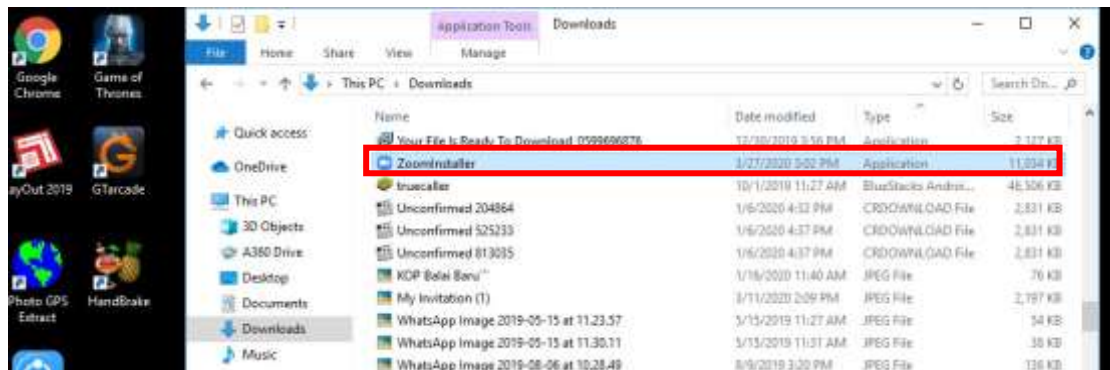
Google Chrome

Game of Thrones

ayOut 2019

GTarcade

Photo GPS Extract

HandBrake

Application Tools

Downloads

File

Home

Share

View

Manage

This PC › Downloads

Search Do...

Quick access

OneDrive

This PC

3D Objects

A360 Drive

Desktop

Documents

Downloads

Music

| Name | Date modified | Type | Size |
|---|---|---|---|
| Your File Is Ready To Download 0599696876 | 12/30/2019 3:56 PM | Application | 2,127 KB |
| ZoomInstaller | 3/27/2020 3:02 PM | Application | 11,034 KB |
| truecaller | 10/1/2019 11:27 AM | BlueStacks Andro... | 46,306 KB |
| Unconfirmed 204864 | 1/6/2020 4:32 PM | CRDOWNLOAD File | 2,831 KB |
| Unconfirmed 525233 | 1/6/2020 4:37 PM | CRDOWNLOAD File | 2,831 KB |
| Unconfirmed 813035 | 1/6/2020 4:37 PM | CRDOWNLOAD File | 2,831 KB |
| KOP Balai Baru | 1/16/2020 11:40 AM | JPEG File | 76 KB |
| My Invitation (1) | 3/11/2020 2:09 PM | JPEG File | 2,197 KB |
| WhatsApp Image 2019-05-15 at 11.23.57 | 5/15/2019 11:27 AM | JPEG File | 54 KB |
| WhatsApp Image 2019-05-15 at 11.30.11 | 5/15/2019 11:31 AM | JPEG File | 38 KB |
| WhatsApp Image 2019-08-06 at 10.28.49 | 8/9/2019 3:20 PM | JPEG File | 126 KB |